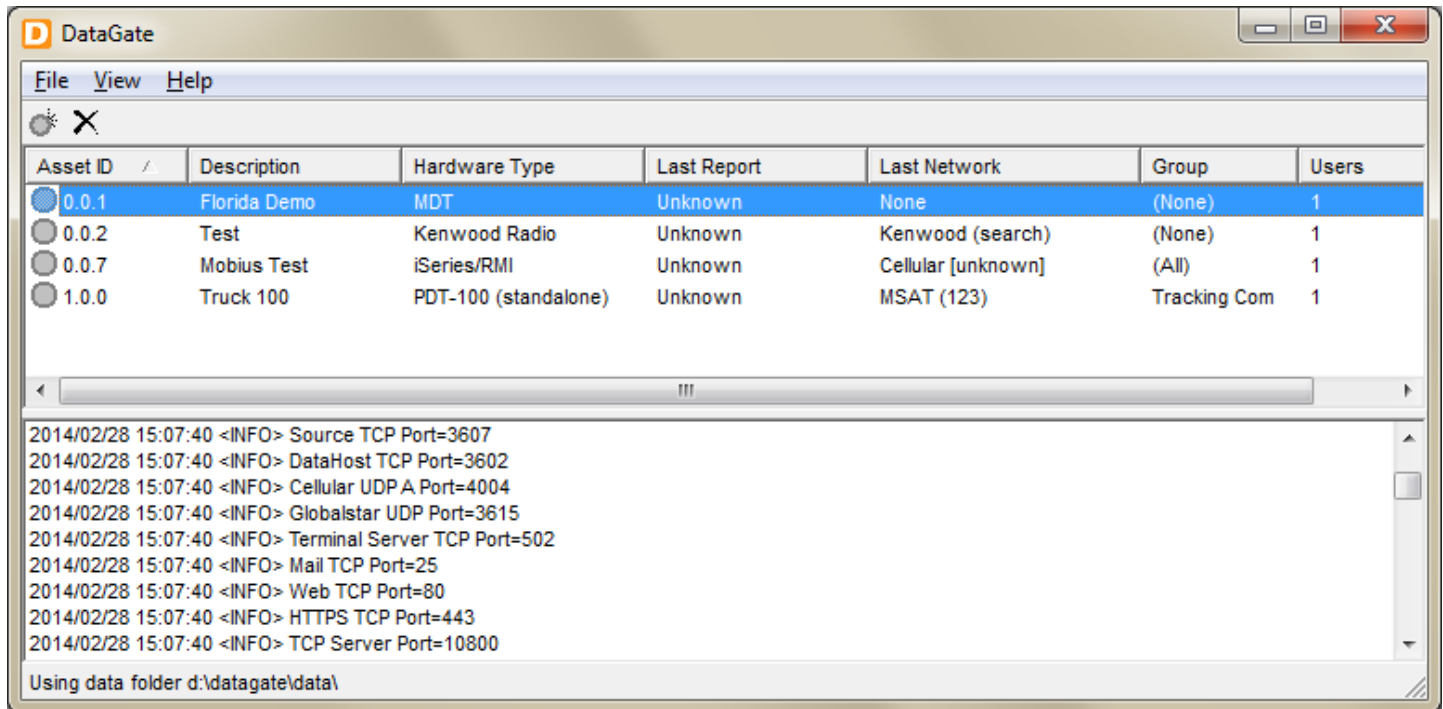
DataGate

File View Help

| Asset ID | Description | Hardware Type | Last Report | Last Network | Group | Users |
|---|---|---|---|---|---|---|
| 0.0.1 | Florida Demo | MDT | Unknown | None | (None) | 1 |
| 0.0.2 | Test | Kenwood Radio | Unknown | Kenwood (search) | (None) | 1 |
| 0.0.7 | Mobius Test | iSeries/RMI | Unknown | Cellular [unknown] | (All) | 1 |
| 1.0.0 | Truck 100 | PDT-100 (standalone) | Unknown | MSAT (123) | Tracking Com | 1 |

2014/02/28 15:07:40 <INFO> Source TCP Port=3607
2014/02/28 15:07:40 <INFO> DataHost TCP Port=3602
2014/02/28 15:07:40 <INFO> Cellular UDP A Port=4004
2014/02/28 15:07:40 <INFO> Globalstar UDP Port=3615
2014/02/28 15:07:40 <INFO> Terminal Server TCP Port=502
2014/02/28 15:07:40 <INFO> Mail TCP Port=25
2014/02/28 15:07:40 <INFO> Web TCP Port=80
2014/02/28 15:07:40 <INFO> HTTPS TCP Port=443
2014/02/28 15:07:40 <INFO> TCP Server Port=10800

Using data folder d:\datagate\data\